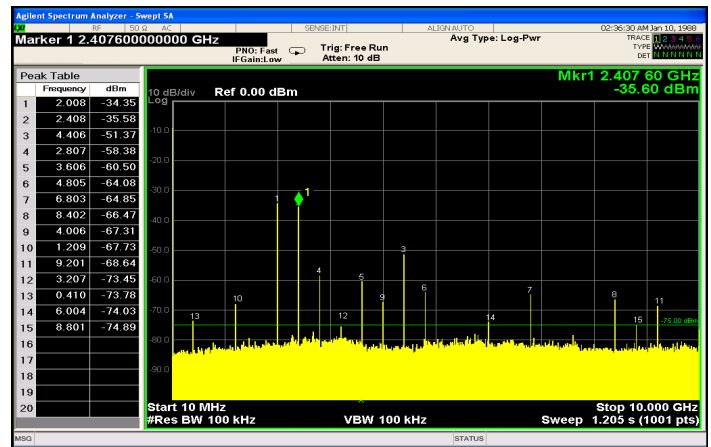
Agilent Spectrum Analyzer - Swept SA

RF 50 Ω AC SENSE:INT ALIGN AUTO 02:36:30 AM Jan 10, 1988

Marker 1 2.407600000000 GHz

PNO: Fast IFGain:Low

Trig: Free Run Atten: 10 dB

Avg Type: Log-Pwr

TRACE 1 2 3 4 5 6 TYPE DET P N N N N N

Peak Table

| | Frequency | dBm |
|---|---|---|
| 1 | 2.008 | -34.35 |
| 2 | 2.408 | -35.58 |
| 3 | 4.406 | -51.37 |
| 4 | 2.807 | -58.38 |
| 5 | 3.606 | -60.50 |
| 6 | 4.805 | -64.08 |
| 7 | 6.803 | -64.85 |
| 8 | 8.402 | -66.47 |
| 9 | 4.006 | -67.31 |
| 10 | 1.209 | -67.73 |
| 11 | 9.201 | -68.64 |
| 12 | 3.207 | -73.45 |
| 13 | 0.410 | -73.78 |
| 14 | 6.004 | -74.03 |
| 15 | 8.801 | -74.89 |
| 16 | | |
| 17 | | |
| 18 | | |
| 19 | | |
| 20 | | |

Mkr1 2.407 60 GHz
-35.60 dBm

10 dB/div Log Ref 0.00 dBm

-10.0
-20.0
-30.0
-40.0
-50.0
-60.0
-70.0
-80.0
-90.0

1 1 3 4 5 6 7 8 9 10 11 12 13 14 15

-75.00 dBm

Start 10 MHz
#Res BW 100 kHz

VBW 100 kHz

Stop 10.000 GHz
Sweep 1.205 s (1001 pts)

MSG STATUS